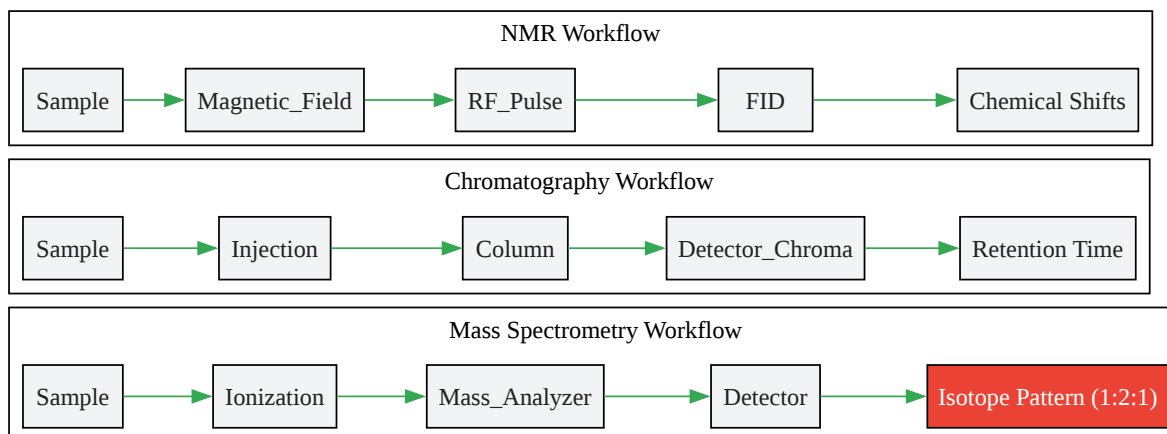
NMR Workflow

Sample

Magnetic_Field

RF_Pulse

FID

Chemical Shifts

Chromatography Workflow

Sample

Injection

Column

Detector_Chroma

Retention Time

Mass Spectrometry Workflow

Sample

Ionization

Mass_Analyzer

Detector

Isotope Pattern (1:2:1)